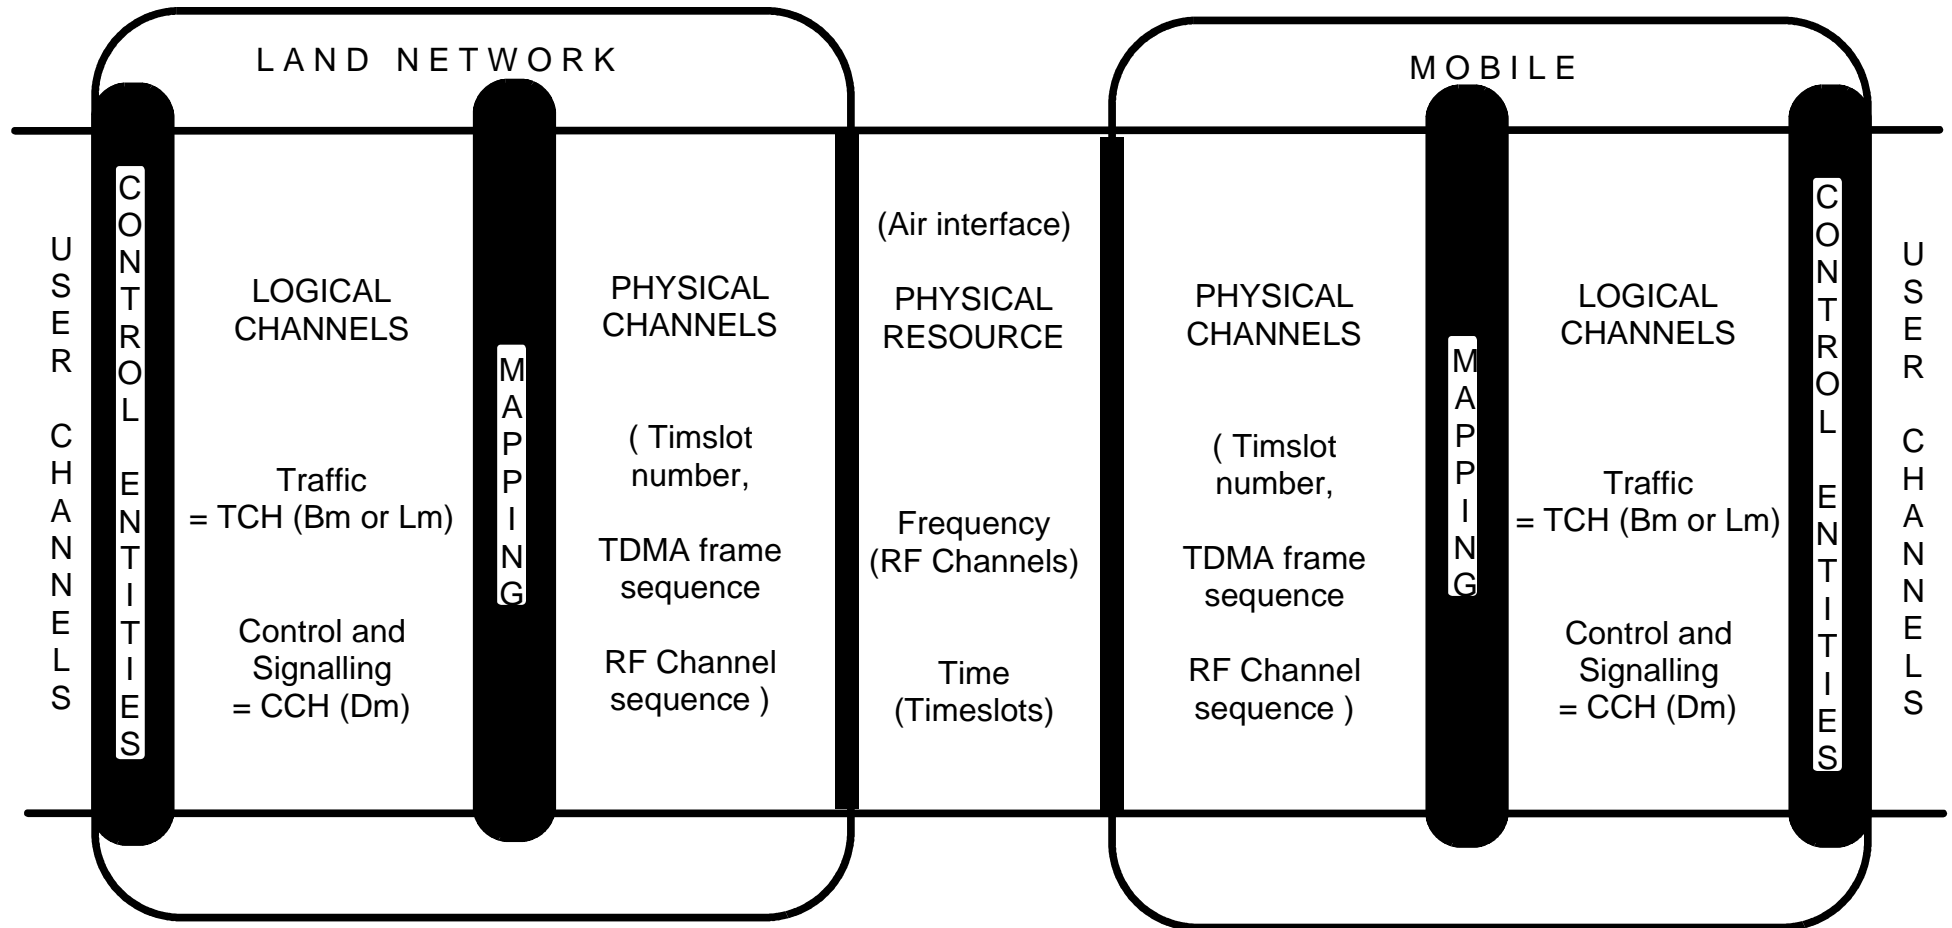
LAND NETWORK

MOBILE

USER CHANNELS

CONTROL ENTITIES

LOGICAL CHANNELS

Traffic = TCH (Bm or Lm)

Control and Signalling = CCH (Dm)

MAPPING

PHYSICAL CHANNELS

( Timslot number,

TDMA frame sequence

RF Channel sequence )

(Air interface)

PHYSICAL RESOURCE

Frequency (RF Channels)

Time (Timeslots)

PHYSICAL CHANNELS

( Timslot number,

TDMA frame sequence

RF Channel sequence )

MAPPING

LOGICAL CHANNELS

Traffic = TCH (Bm or Lm)

Control and Signalling = CCH (Dm)

CONTROL ENTITIES

USER CHANNELS